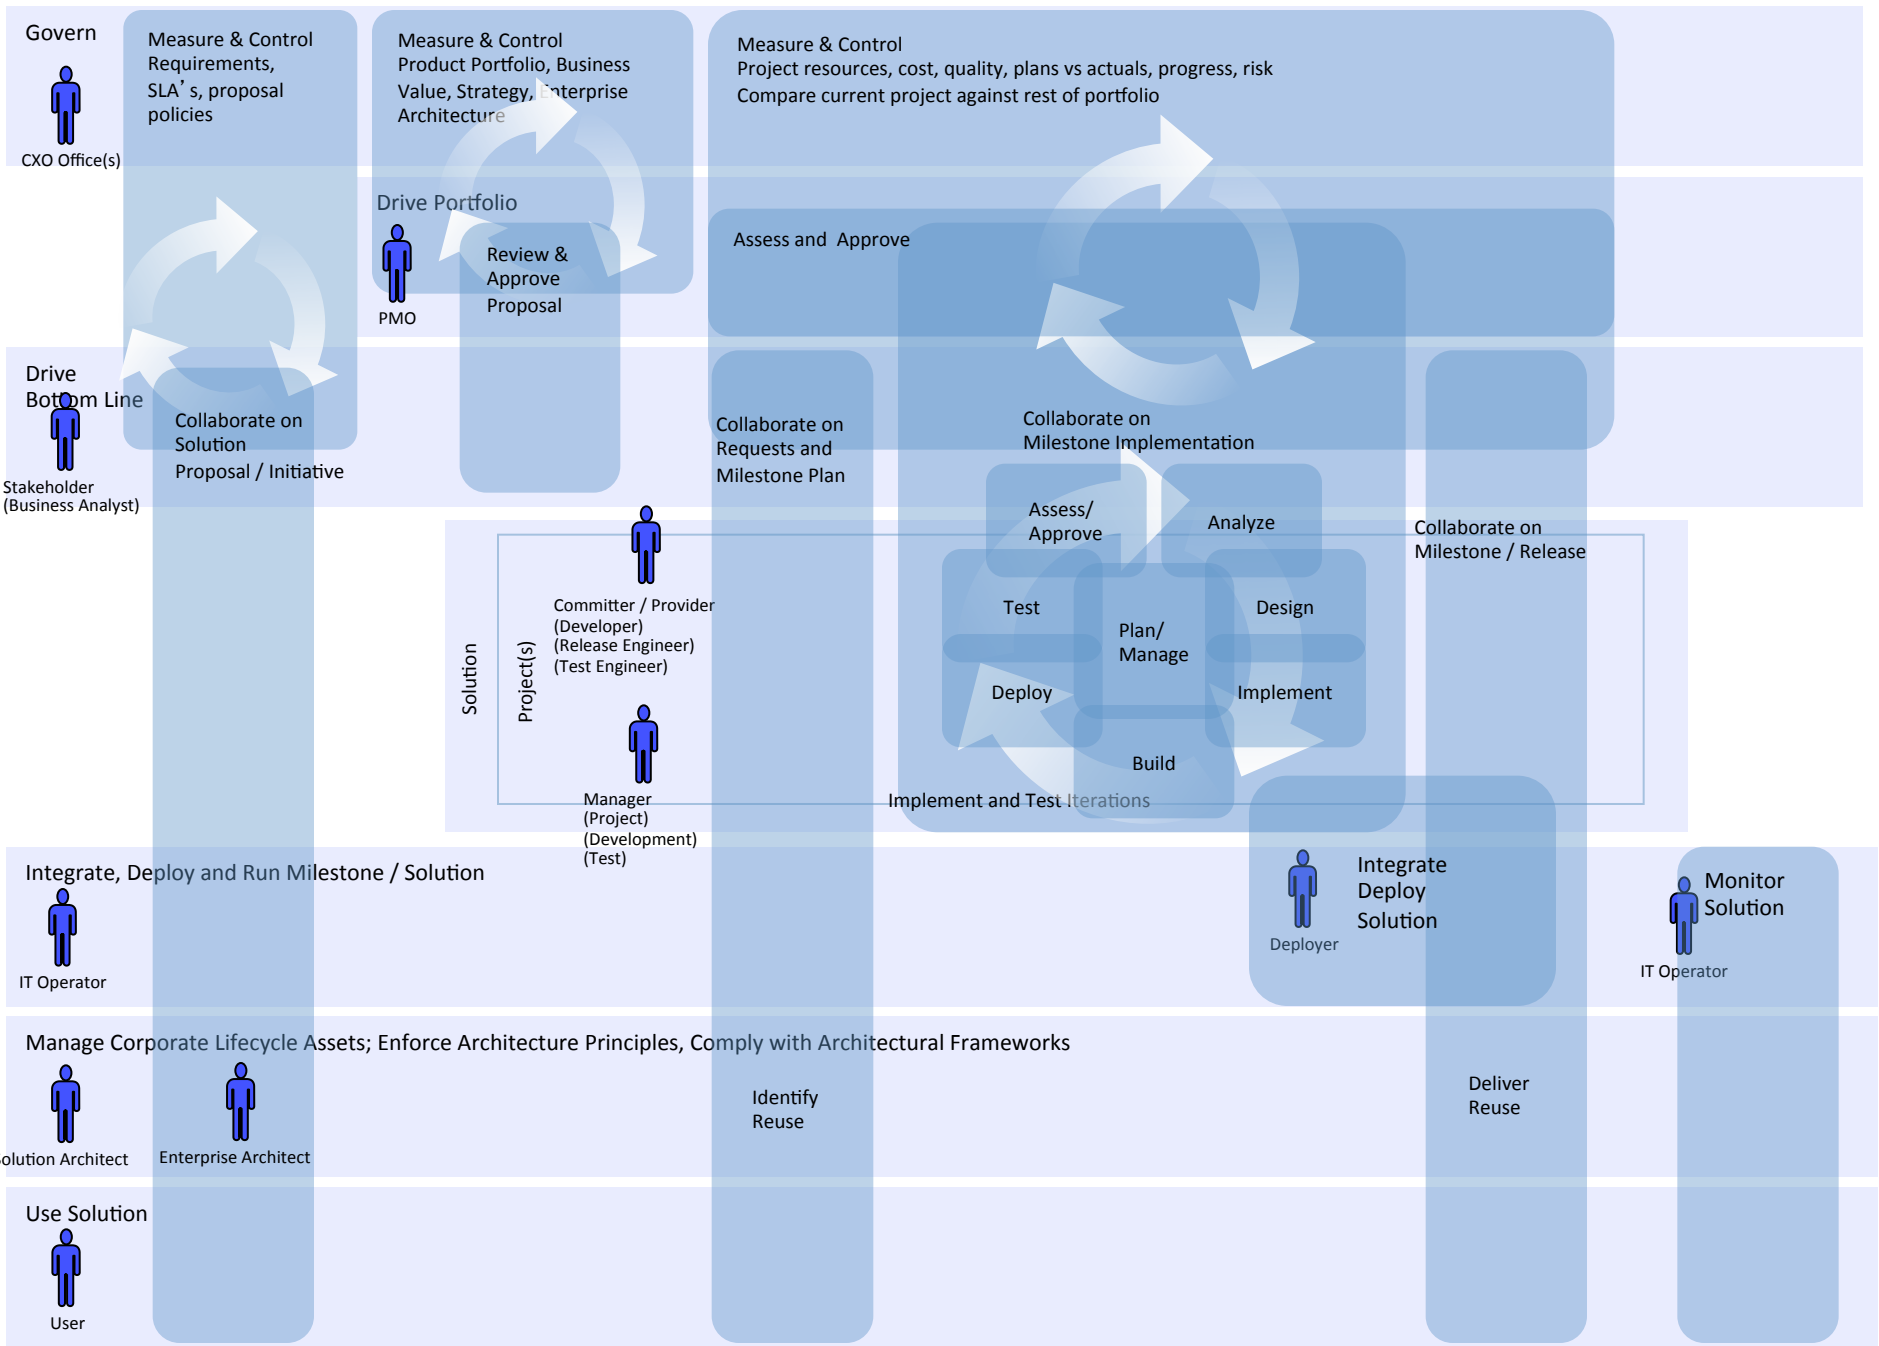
Govern

CXO Office(s)

Measure & Control
Requirements,
SLA's, proposal
policies

Measure & Control
Product Portfolio, Business Value, Strategy, Enterprise Architecture

Measure & Control
Project resources, cost, quality, plans vs actuals, progress, risk
Compare current project against rest of portfolio

Drive Portfolio

PMO

Review & Approve Proposal

Assess and Approve

Drive Bottom Line

Stakeholder
(Business Analyst)

Collaborate on Solution Proposal / Initiative

Collaborate on Requests and Milestone Plan

Collaborate on Milestone Implementation

Assess/ Approve

Analyze

Collaborate on Milestone / Release

Solution

Project(s)

Committer / Provider
(Developer)
(Release Engineer)
(Test Engineer)

Test

Plan/ Manage

Design

Deploy

Implement

Build

Manager
(Project)
(Development)
(Test)

Implement and Test Iterations

Integrate, Deploy and Run Milestone / Solution

IT Operator

Deployer

Integrate Deploy Solution

Monitor Solution

IT Operator

Manage Corporate Lifecycle Assets; Enforce Architecture Principles, Comply with Architectural Frameworks

olution Architect

Enterprise Architect

Identify Reuse

Deliver Reuse

Use Solution

User